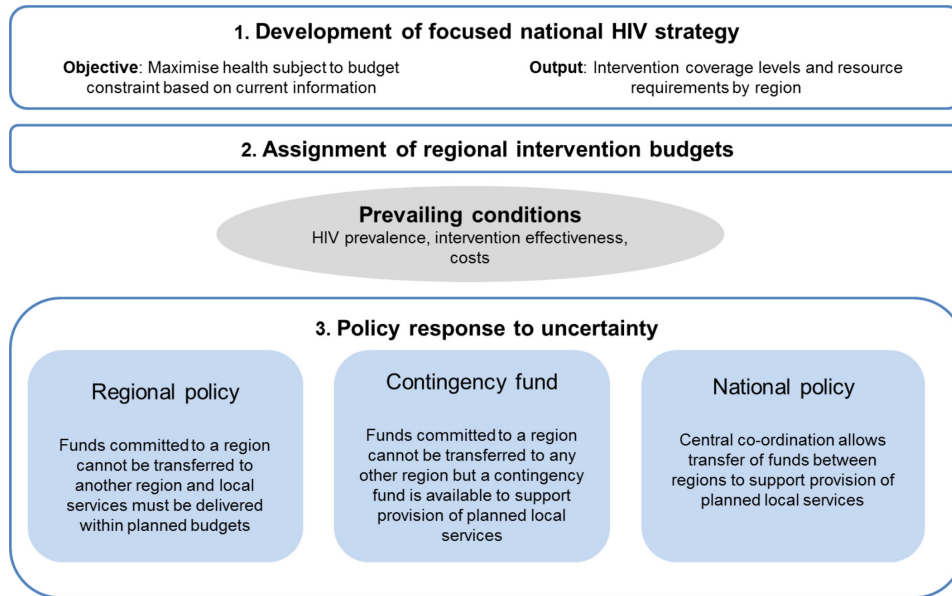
1. Development of focused national HIV strategy

Objective: Maximise health subject to budget constraint based on current information

Output: Intervention coverage levels and resource requirements by region

2. Assignment of regional intervention budgets

Prevailing conditions
HIV prevalence, intervention effectiveness, costs

3. Policy response to uncertainty

Regional policy

Funds committed to a region cannot be transferred to another region and local services must be delivered within planned budgets

Contingency fund

Funds committed to a region cannot be transferred to any other region but a contingency fund is available to support provision of planned local services

National policy

Central co-ordination allows transfer of funds between regions to support provision of planned local services